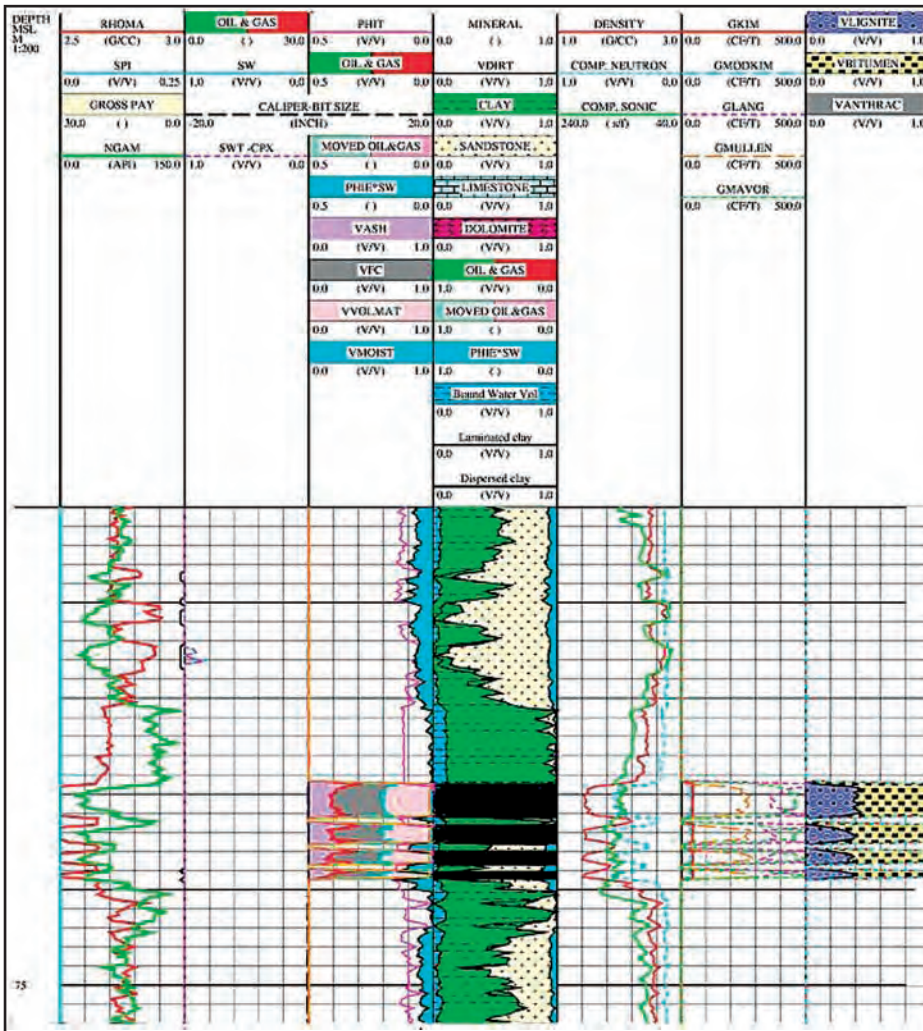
DEPTH MSL M 1:200

| RHOMA | | |
|---|---|---|
| 2.5 | (G/CC) | 3.0 |
| SPI | | |
| 0.0 | (V/V) | 0.25 |
| GROSS PAY | | |
| 20.0 | () | 0.0 |
| NGAM | | |
| 0.0 | (API) | 150.0 |

| OIL & GAS | | |
|---|---|---|
| 0.0 | () | 30.0 |
| SW | | |
| 1.0 | (V/V) | 0.0 |
| CALIPER-BIT SIZE | | |
| -20.0 | (INCH) | 20.0 |
| SWT -CPX | | |
| 1.0 | (V/V) | 0.0 |

| PHIT | | |
|---|---|---|
| 0.5 | (V/V) | 0.0 |
| OIL & GAS | | |
| 0.5 | (V/V) | 0.0 |
| MOVED OIL&GAS | | |
| 0.5 | () | 0.0 |
| PHIE*SW | | |
| 0.5 | () | 0.0 |
| VASH | | |
| 0.0 | (V/V) | 1.0 |
| VFC | | |
| 0.0 | (V/V) | 1.0 |
| VVOLMAT | | |
| 0.0 | (V/V) | 1.0 |
| VMOIST | | |
| 0.0 | (V/V) | 1.0 |

| MINERAL | | |
|---|---|---|
| 0.0 | () | 1.0 |
| VDIRT | | |
| 0.0 | (V/V) | 1.0 |
| CLAY | | |
| 0.0 | (V/V) | 1.0 |
| SANDSTONE | | |
| 0.0 | (V/V) | 1.0 |
| LIMESTONE | | |
| 0.0 | (V/V) | 1.0 |
| DOLOMITE | | |
| 0.0 | (V/V) | 1.0 |
| OIL & GAS | | |
| 1.0 | (V/V) | 0.0 |
| MOVED OIL&GAS | | |
| 1.0 | () | 0.0 |
| PHIE*SW | | |
| 1.0 | () | 0.0 |
| Bound Water Vol | | |
| 0.0 | (V/V) | 1.0 |
| Laminated clay | | |
| 0.0 | (V/V) | 1.0 |
| Dispersed clay | | |
| 0.0 | (V/V) | 1.0 |

| DENSITY | | |
|---|---|---|
| 1.0 | (G/CC) | 3.0 |
| COMP. NEUTRON | | |
| 1.0 | (V/V) | 0.0 |
| COMP. SONIC | | |
| 240.0 | (uS/F) | 40.0 |

| GKIM | | |
|---|---|---|
| 0.0 | (CF/T) | 500.0 |
| GMODKIM | | |
| 0.0 | (CF/T) | 500.0 |
| GLANG | | |
| 0.0 | (CF/T) | 500.0 |
| GMULLEN | | |
| 0.0 | (CF/T) | 500.0 |
| GMAVOR | | |
| 0.0 | (CF/T) | 500.0 |

| VLIGNITE | | |
|---|---|---|
| 0.0 | (V/V) | 1.0 |
| VBITUMEN | | |
| 0.0 | (V/V) | 1.0 |
| VANTHRAC | | |
| 0.0 | (V/V) | 1.0 |

75